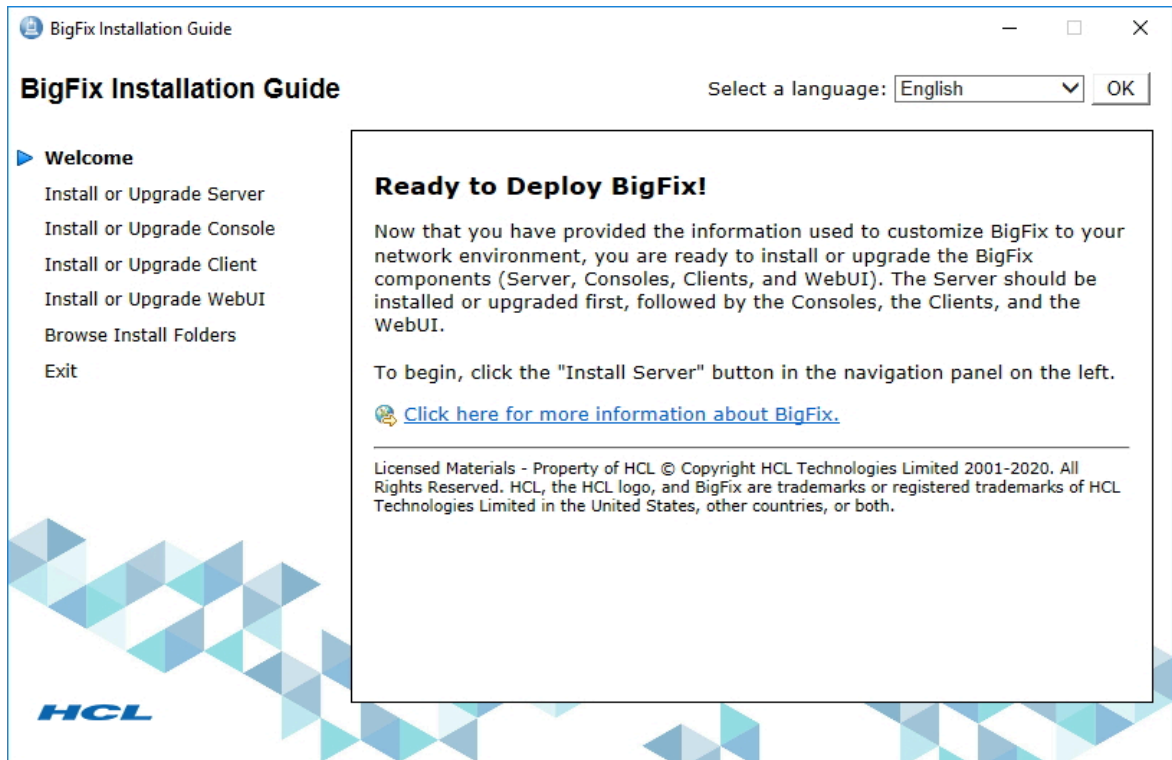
BigFix Installation Guide

BigFix Installation Guide

Select a language: English OK

Welcome
Install or Upgrade Server
Install or Upgrade Console
Install or Upgrade Client
Install or Upgrade WebUI
Browse Install Folders
Exit

Ready to Deploy BigFix!

Now that you have provided the information used to customize BigFix to your network environment, you are ready to install or upgrade the BigFix components (Server, Consoles, Clients, and WebUI). The Server should be installed or upgraded first, followed by the Consoles, the Clients, and the WebUI.

To begin, click the "Install Server" button in the navigation panel on the left.

Click here for more information about BigFix.

Licensed Materials - Property of HCL © Copyright HCL Technologies Limited 2001-2020. All Rights Reserved. HCL, the HCL logo, and BigFix are trademarks or registered trademarks of HCL Technologies Limited in the United States, other countries, or both.

HCL